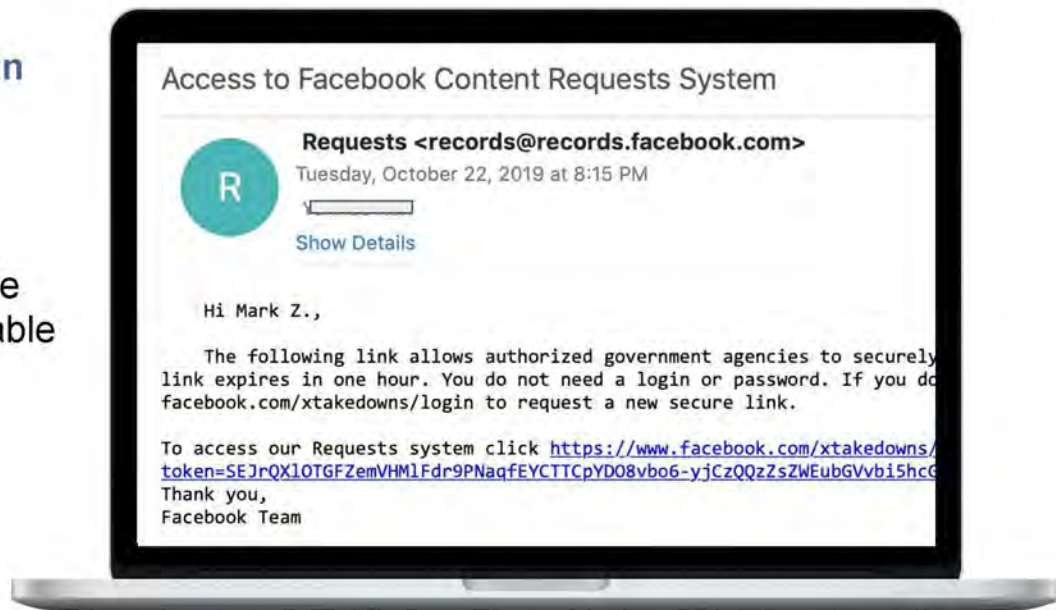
n

e
able

Access to Facebook Content Requests System

R

Requests <records@records.facebook.com>
Tuesday, October 22, 2019 at 8:15 PM
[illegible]
Show Details

Hi Mark Z.,

The following link allows authorized government agencies to securely link expires in one hour. You do not need a login or password. If you do facebook.com/xtakedowns/login to request a new secure link.

To access our Requests system click https://www.facebook.com/xtakedowns/ token=SEJrQXlOTGFZemVHMlFdr9PNaqfEYCTTCpYDO8vbo6-yjCzQQzZsZWEubGVvbi5hcG
Thank you,
Facebook Team